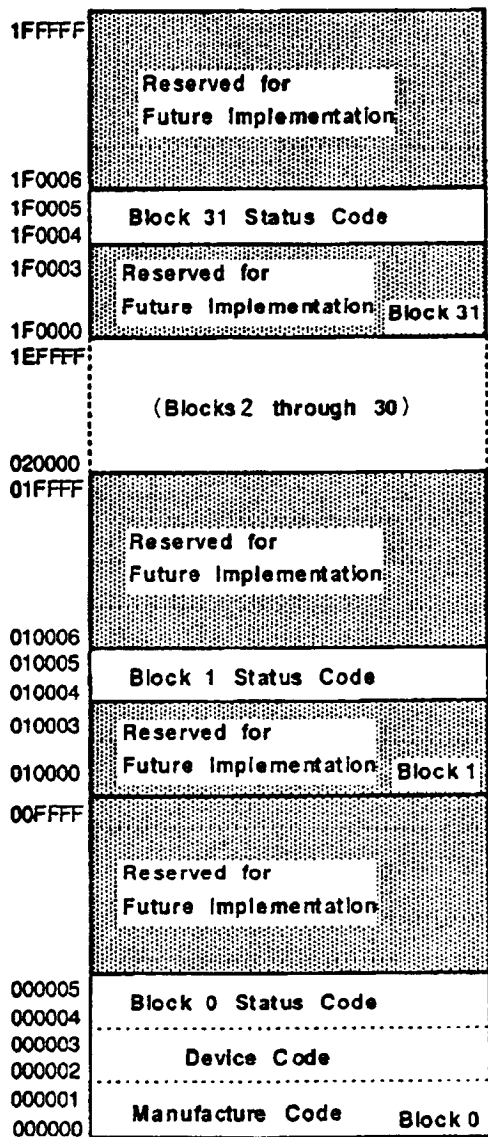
1FFFFF
Reserved for Future Implementation
1F0006
1F0005
Block 31 Status Code
1F0004
1F0003
Reserved for Future Implementation
Block 31
1F0000
1EFFFF
(Blocks 2 through 30)
020000
01FFFF
Reserved for Future Implementation
010006
010005
Block 1 Status Code
010004
010003
Reserved for Future Implementation
Block 1
010000
00FFFF
Reserved for Future Implementation
000005
Block 0 Status Code
000004
000003
Device Code
000002
000001
Manufacture Code
Block 0
000000